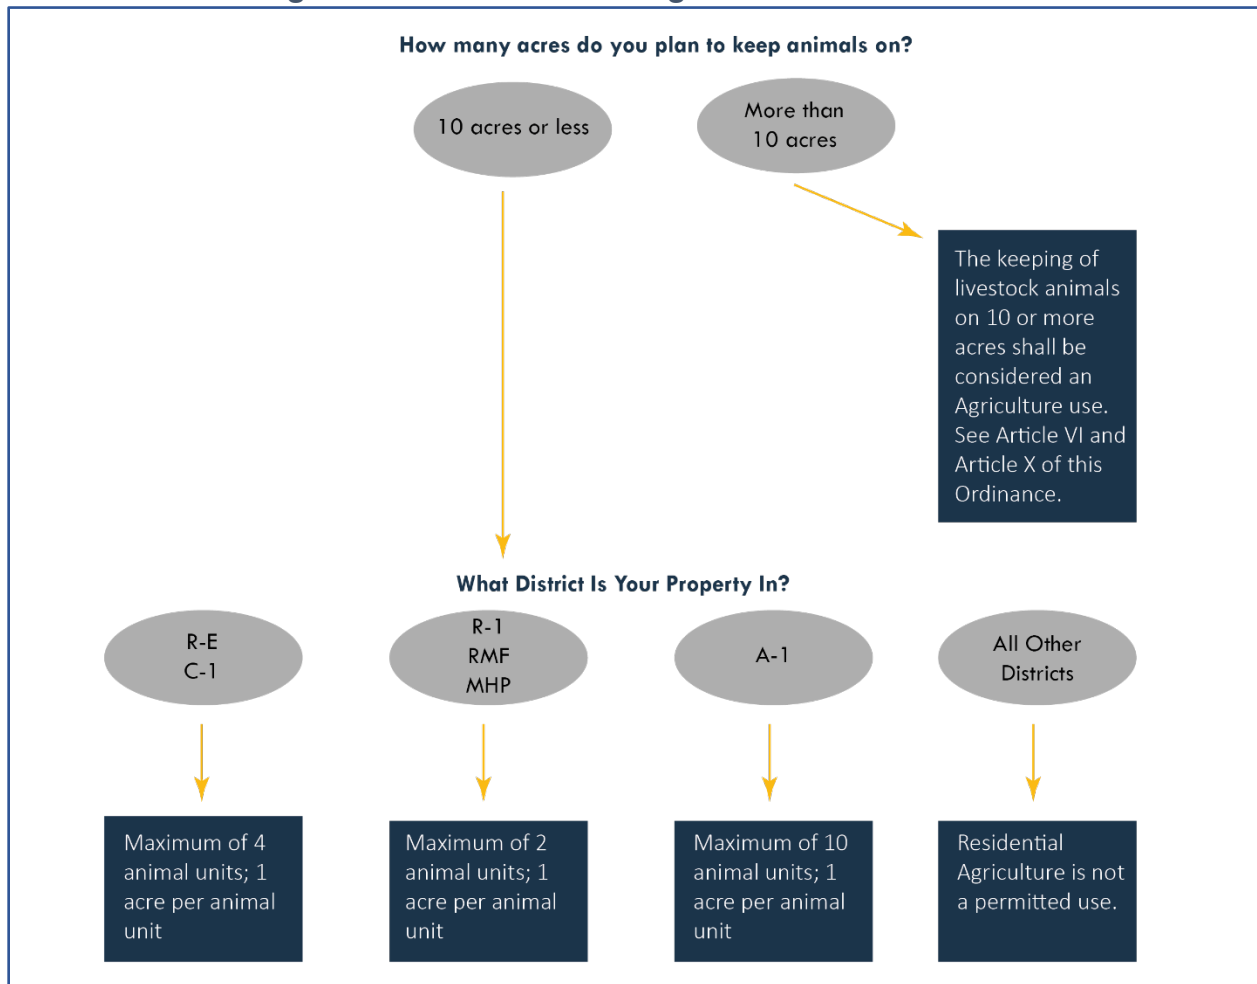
How many acres do you plan to keep animals on?

10 acres or less

More than 10 acres

The keeping of livestock animals on 10 or more acres shall be considered an Agriculture use. See Article VI and Article X of this Ordinance.

What District Is Your Property In?

R-E
C-1

R-1
RMF
MHP

A-1

All Other Districts

Maximum of 4 animal units; 1 acre per animal unit

Maximum of 2 animal units; 1 acre per animal unit

Maximum of 10 animal units; 1 acre per animal unit

Residential Agriculture is not a permitted use.